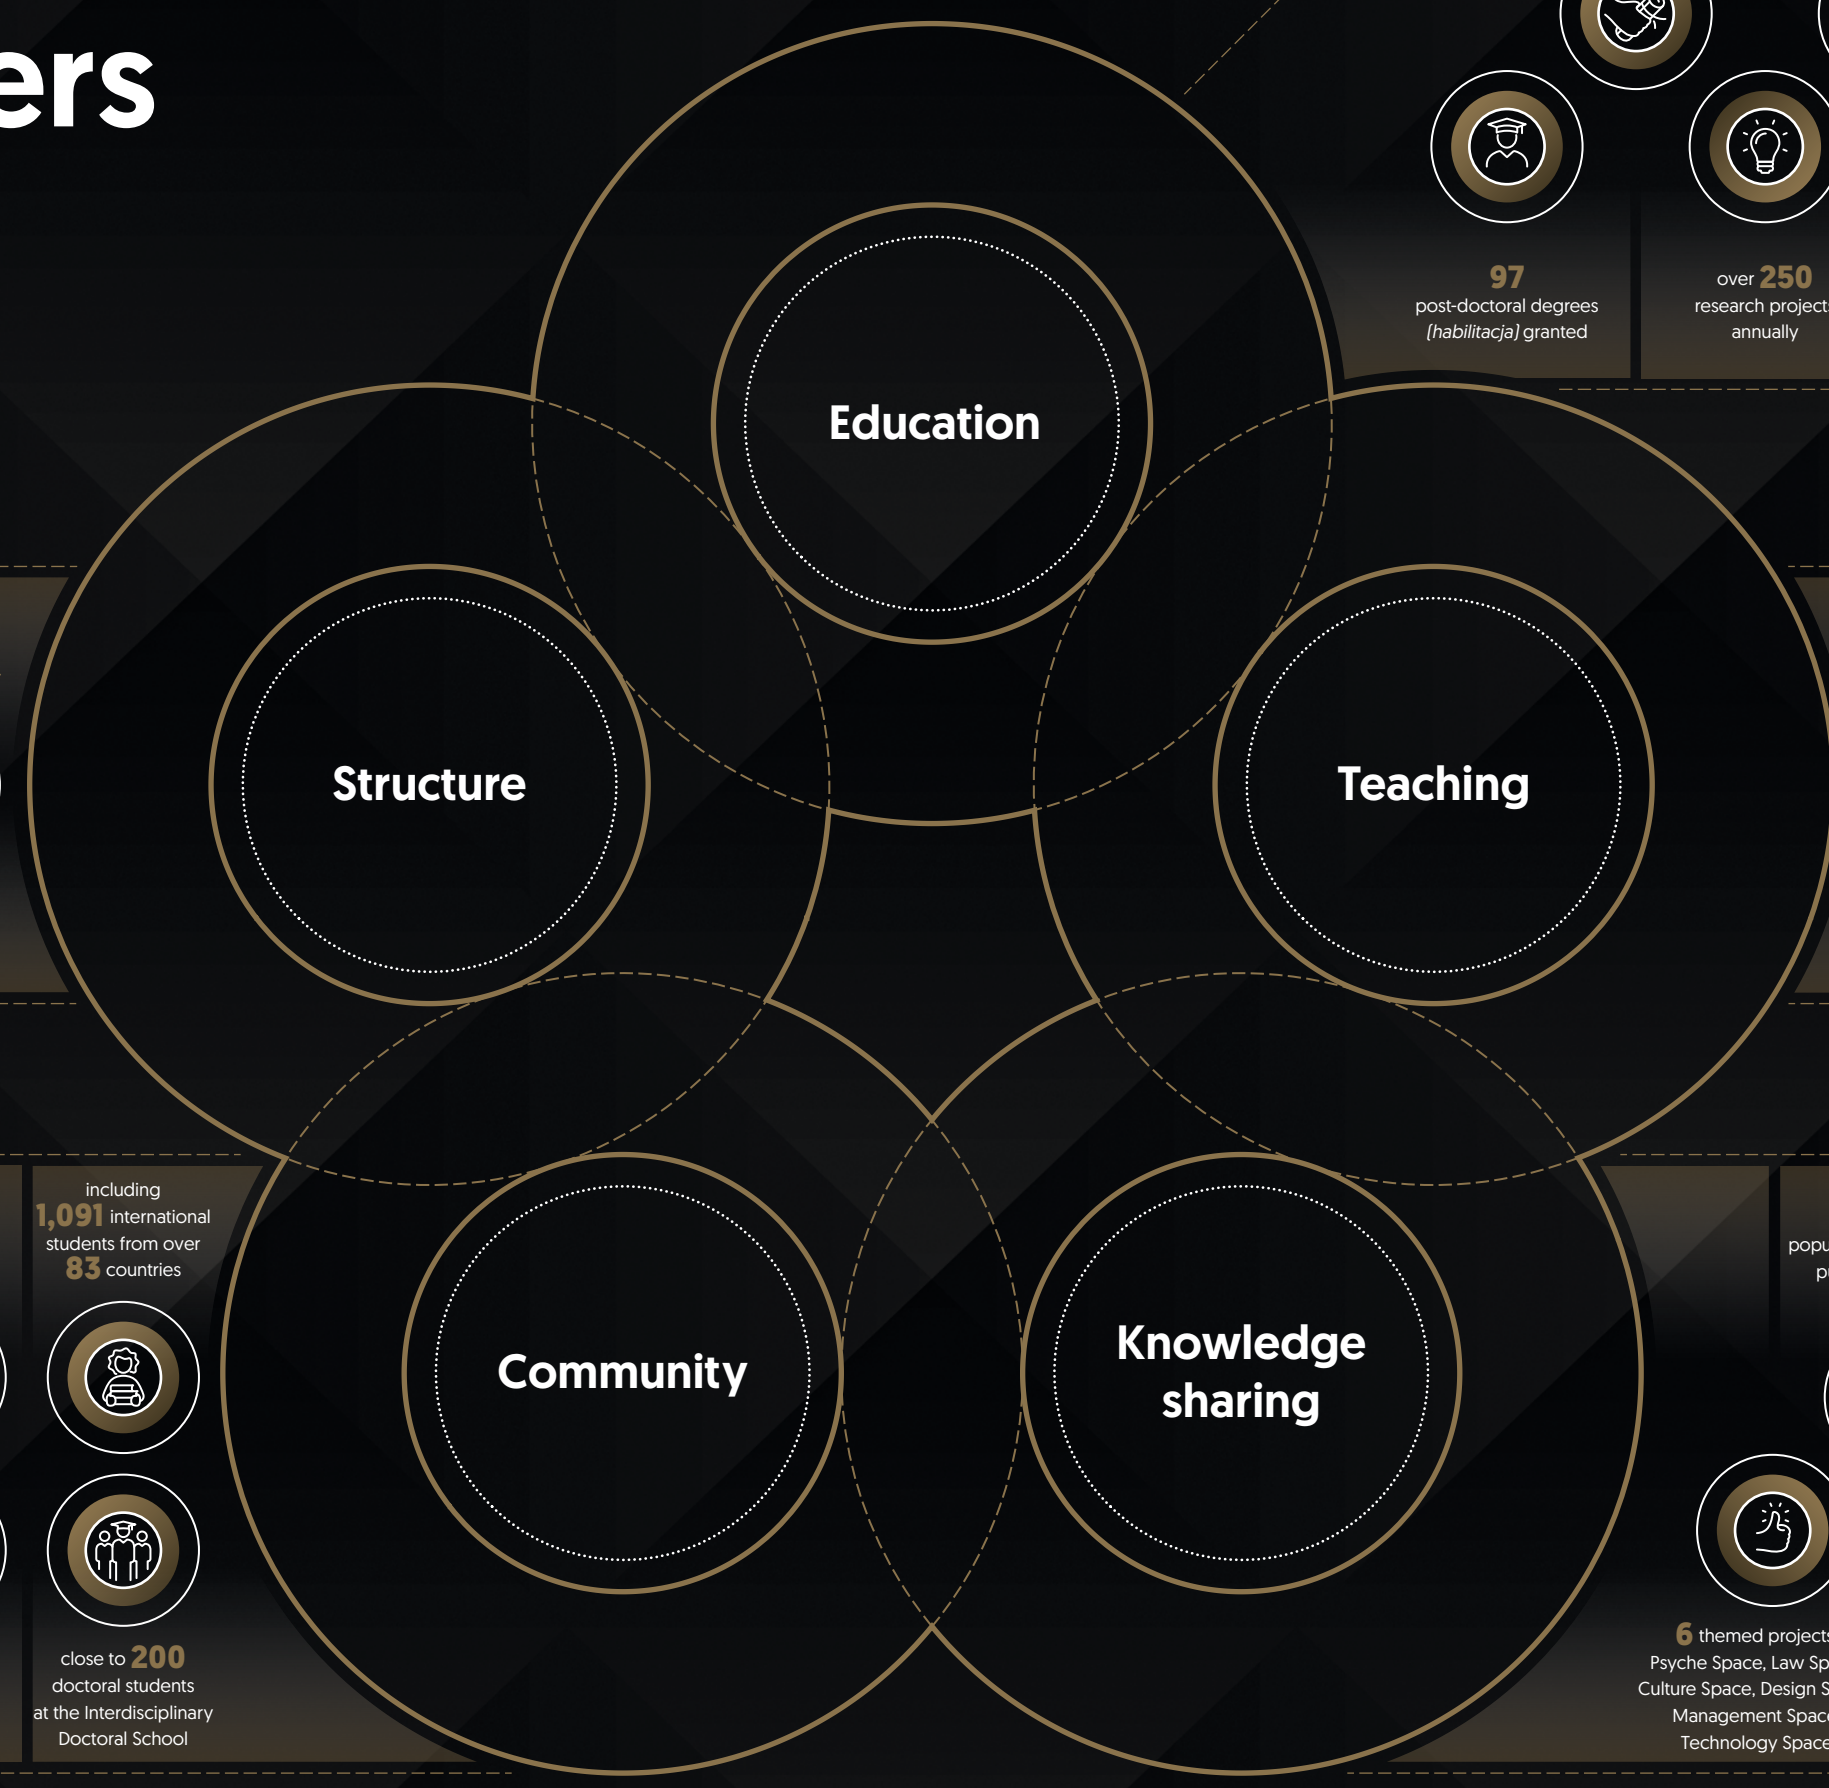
ers

97
post-doctoral degrees
(habilitacja) granted

over 250
research project
annually

Education

Structure

Teaching

including
1,091 international
students from over
83 countries

Community

Knowledge sharing

popu
p

close to 200
doctoral students
at the Interdisciplinary
Doctoral School

6 themed project
Psyche Space, Law Sp
Culture Space, Design S
Management Spac
Technology Space